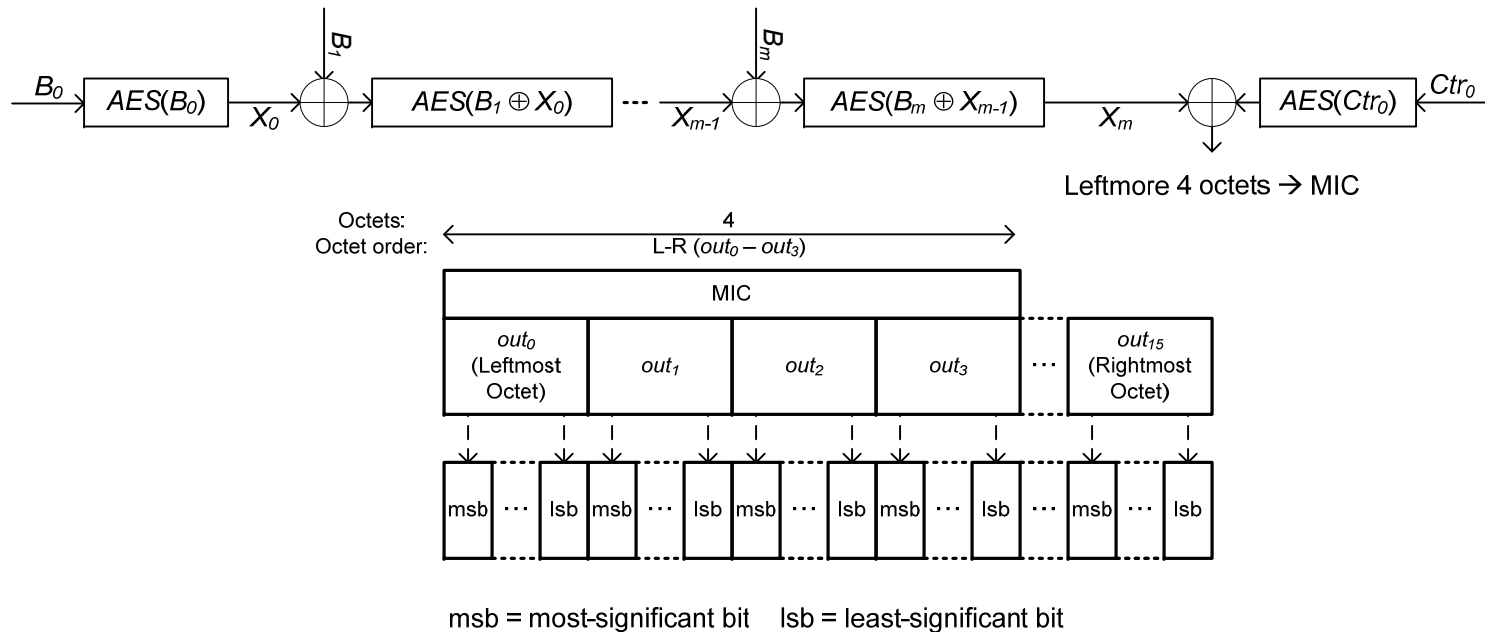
$B_0$ $AES(B_0)$ $X_0$ $B_1$ $AES(B_1 \oplus X_0)$ ··· $X_{m-1}$ $B_m$ $AES(B_m \oplus X_{m-1})$ $X_m$ $AES(Ctr_0)$ $Ctr_0$

Leftmore 4 octets → MIC

Octets: 4
Octet order: L-R ($out_0 - out_3$)

MIC

$out_0$ (Leftmost Octet) | $out_1$ | $out_2$ | $out_3$ | ··· | $out_{15}$ (Rightmost Octet)

msb ··· lsb msb ··· lsb msb ··· lsb msb ··· lsb ··· msb ··· lsb

msb = most-significant bit lsb = least-significant bit